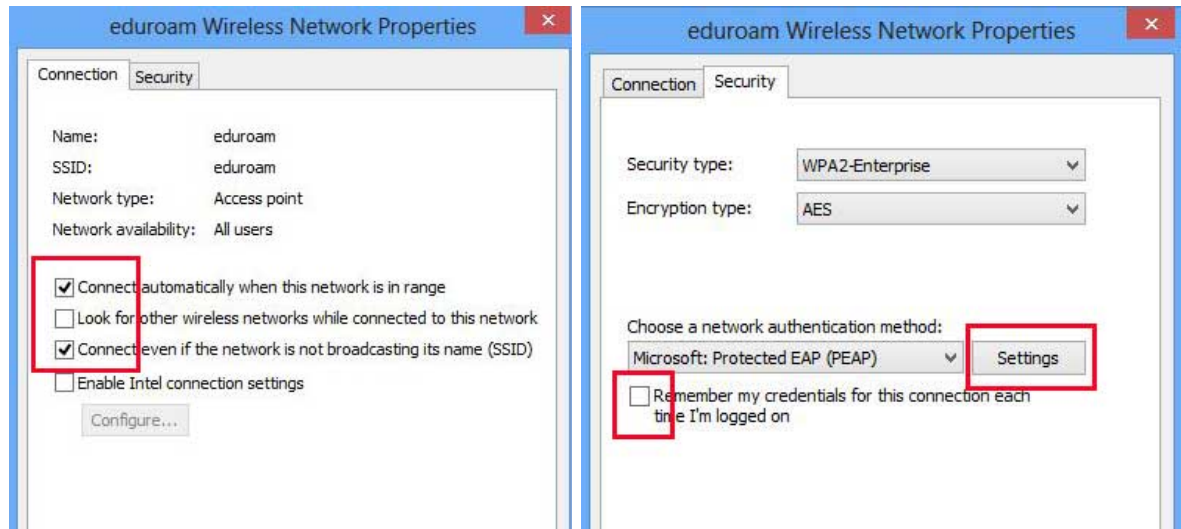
eduroam Wireless Network Properties

Connection Security

Name: eduroam
SSID: eduroam
Network type: Access point
Network availability: All users

Connect automatically when this network is in range
Look for other wireless networks while connected to this network
Connect even if the network is not broadcasting its name (SSID)
Enable Intel connection settings
Configure...

eduroam Wireless Network Properties

Connection Security

Security type: WPA2-Enterprise
Encryption type: AES

Choose a network authentication method:
Microsoft: Protected EAP (PEAP)
Settings
Remember my credentials for this connection each time I'm logged on